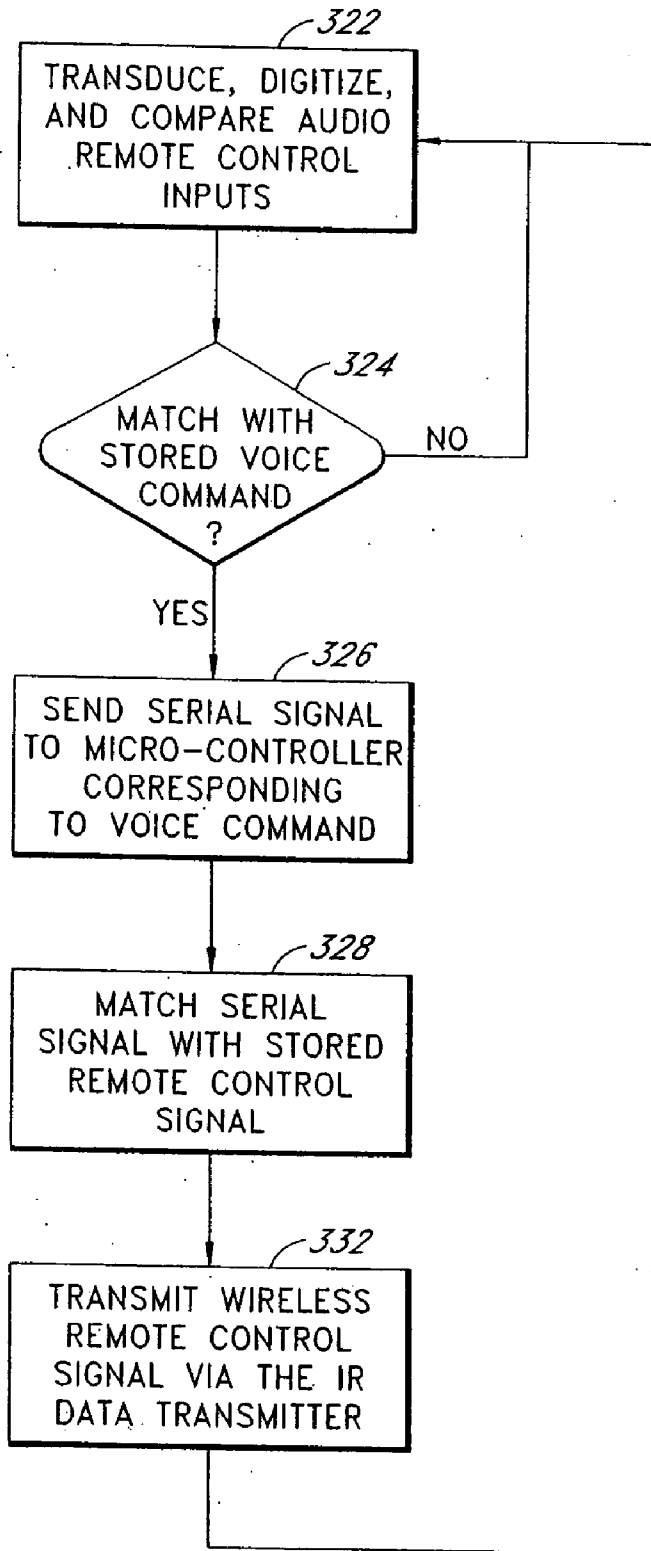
322
TRANSDUCE, DIGITIZE, AND COMPARE AUDIO REMOTE CONTROL INPUTS

324
MATCH WITH STORED VOICE COMMAND ?

NO

YES

326
SEND SERIAL SIGNAL TO MICRO-CONTROLLER CORRESPONDING TO VOICE COMMAND

328
MATCH SERIAL SIGNAL WITH STORED REMOTE CONTROL SIGNAL

332
TRANSMIT WIRELESS REMOTE CONTROL SIGNAL VIA THE IR DATA TRANSMITTER